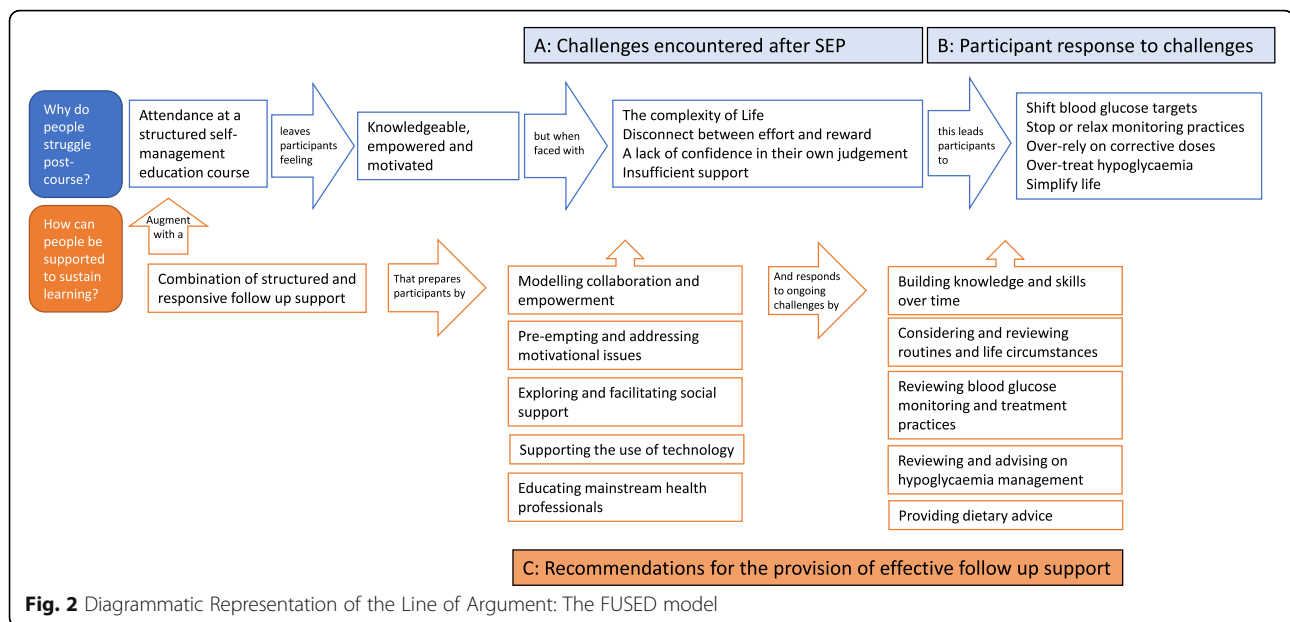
A: Challenges encountered after SEP

B: Participant response to challenges

Why do people struggle post-course?

Attendance at a structured self-management education course

leaves participants feeling

Knowledgeable, empowered and motivated

but when faced with

The complexity of Life
Disconnect between effort and reward
A lack of confidence in their own judgement
Insufficient support

this leads participants to

Shift blood glucose targets
Stop or relax monitoring practices
Over-rely on corrective doses
Over-treat hypoglycaemia
Simplify life

How can people be supported to sustain learning?

Augment with a

Combination of structured and responsive follow up support

That prepares participants by

Modelling collaboration and empowerment

Pre-empting and addressing motivational issues

Exploring and facilitating social support

Supporting the use of technology

Educating mainstream health professionals

And responds to ongoing challenges by

Building knowledge and skills over time

Considering and reviewing routines and life circumstances

Reviewing blood glucose monitoring and treatment practices

Reviewing and advising on hypoglycaemia management

Providing dietary advice

C: Recommendations for the provision of effective follow up support

**Fig. 2** Diagrammatic Representation of the Line of Argument: The FUSED model